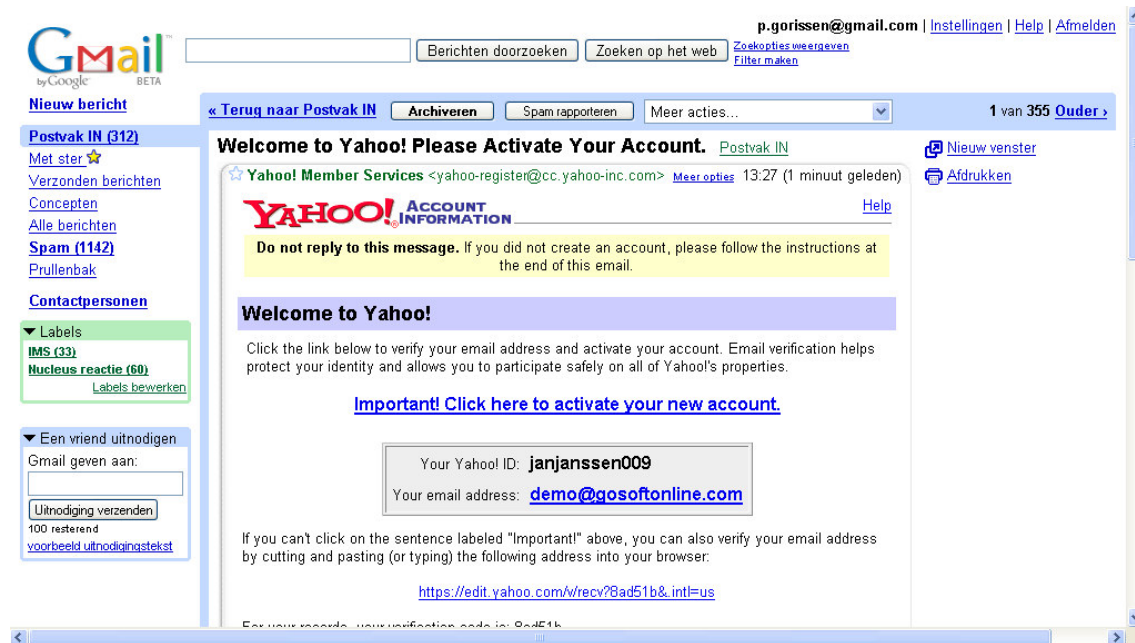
Gmail by Google BETA

p.gorissen@gmail.com | Instellingen | Help | Afmelden

Berichten doorzoeken   Zoeken op het web   Zoekopties weergeven Filter maken

Nieuw bericht

Postvak IN (312)
Met ster
Verzonden berichten
Concepten
Alle berichten
Spam (1142)
Prullenbak

Contactpersonen

▼ Labels
IMS (33)
Nucleus reactie (60)
Labels bewerken

▼ Een vriend uitnodigen
Gmail geven aan:
Uitnodiging verzenden
100 resterend
voorbeeld uitnodigingstekst

« Terug naar Postvak IN   Archiveren   Spam rapporteren   Meer acties...   1 van 355 Ouder ›

Welcome to Yahoo! Please Activate Your Account. Postvak IN

Yahoo! Member Services <yahoo-register@cc.yahoo-inc.com> Meer opties 13:27 (1 minuut geleden)

Nieuw venster
Afdrukken

YAHOO! ACCOUNT INFORMATION   Help

Do not reply to this message. If you did not create an account, please follow the instructions at the end of this email.

Welcome to Yahoo!

Click the link below to verify your email address and activate your account. Email verification helps protect your identity and allows you to participate safely on all of Yahoo!'s properties.

Important! Click here to activate your new account.

Your Yahoo! ID: janjanssen009
Your email address: demo@gosoftonline.com

If you can't click on the sentence labeled "Important!" above, you can also verify your email address by cutting and pasting (or typing) the following address into your browser:

https://edit.yahoo.com/w/recv?8ad51b&.intl=us

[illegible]